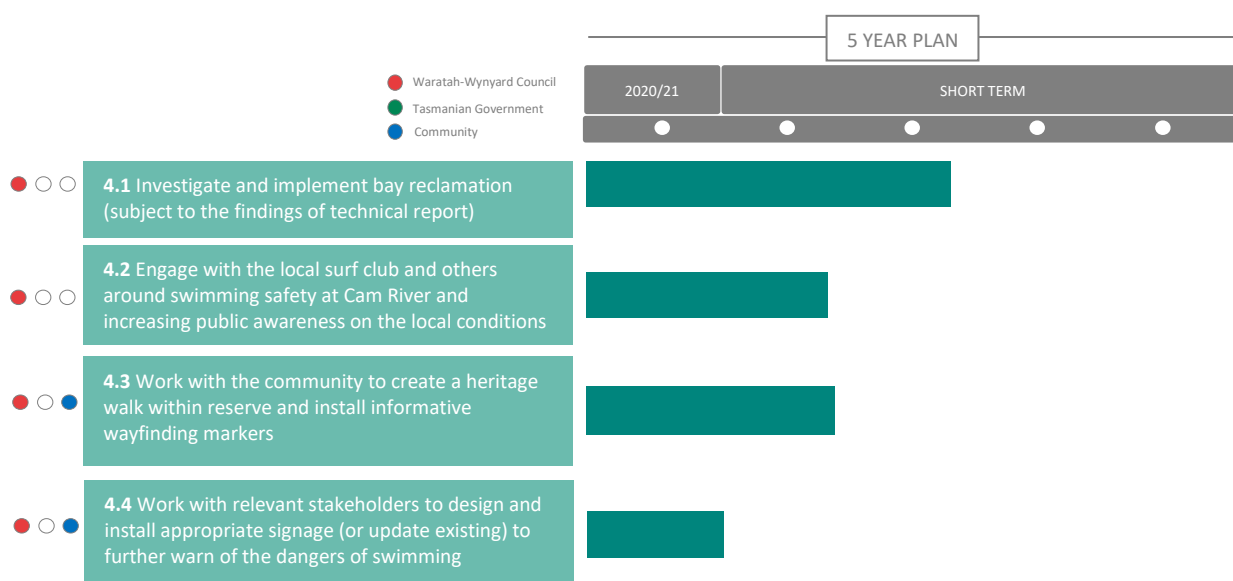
5 YEAR PLAN

Waratah-Wynyard Council
Tasmanian Government
Community

2020/21
SHORT TERM

**4.1** Investigate and implement bay reclamation (subject to the findings of technical report)

**4.2** Engage with the local surf club and others around swimming safety at Cam River and increasing public awareness on the local conditions

**4.3** Work with the community to create a heritage walk within reserve and install informative wayfinding markers

**4.4** Work with relevant stakeholders to design and install appropriate signage (or update existing) to further warn of the dangers of swimming